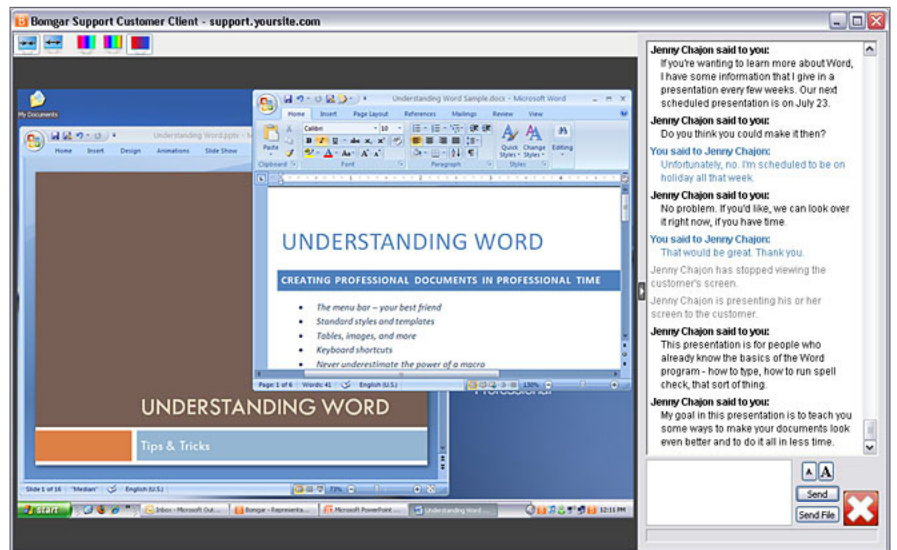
Bomgar Support Customer Client - support.yoursite.com

My Documents

Understanding Word.pptx - M

Home Insert Design Animations Slide Show

Understanding Word Sample.docx - Microsoft Word

Home Insert Page Layout References Mailings Review View

Calibri 10

Paste

Clipboard Font Paragraph Styles

Quick Styles Change Styles Editing

UNDERSTANDING WORD

CREATING PROFESSIONAL DOCUMENTS IN PROFESSIONAL TIME

- The menu bar – your best friend
- Standard styles and templates
- Tables, images, and more
- Keyboard shortcuts
- Never underestimate the power of a macro

Page: 1 of 6 Words: 41 English (U.S.) 130%

UNDERSTANDING WORD

Tips & Tricks

Slide 1 of 16 "Median" English (U.S.) 72%

start Inbox - Microsoft Out... Bomgar - Representa... Microsoft PowerPoint ... Understanding Word... 12:11 PM

Jenny Chajon said to you:
If you're wanting to learn more about Word, I have some information that I give in a presentation every few weeks. Our next scheduled presentation is on July 23.

Jenny Chajon said to you:
Do you think you could make it then?

You said to Jenny Chajon:
Unfortunately, no. I'm scheduled to be on holiday all that week.

Jenny Chajon said to you:
No problem. If you'd like, we can look over it right now, if you have time.

You said to Jenny Chajon:
That would be great. Thank you.

Jenny Chajon has stopped viewing the customer's screen.

Jenny Chajon is presenting his or her screen to the customer.

Jenny Chajon said to you:
This presentation is for people who already know the basics of the Word program - how to type, how to run spell check, that sort of thing.

Jenny Chajon said to you:
My goal in this presentation is to teach you some ways to make your documents look even better and to do it all in less time.

A A

Send

Send File